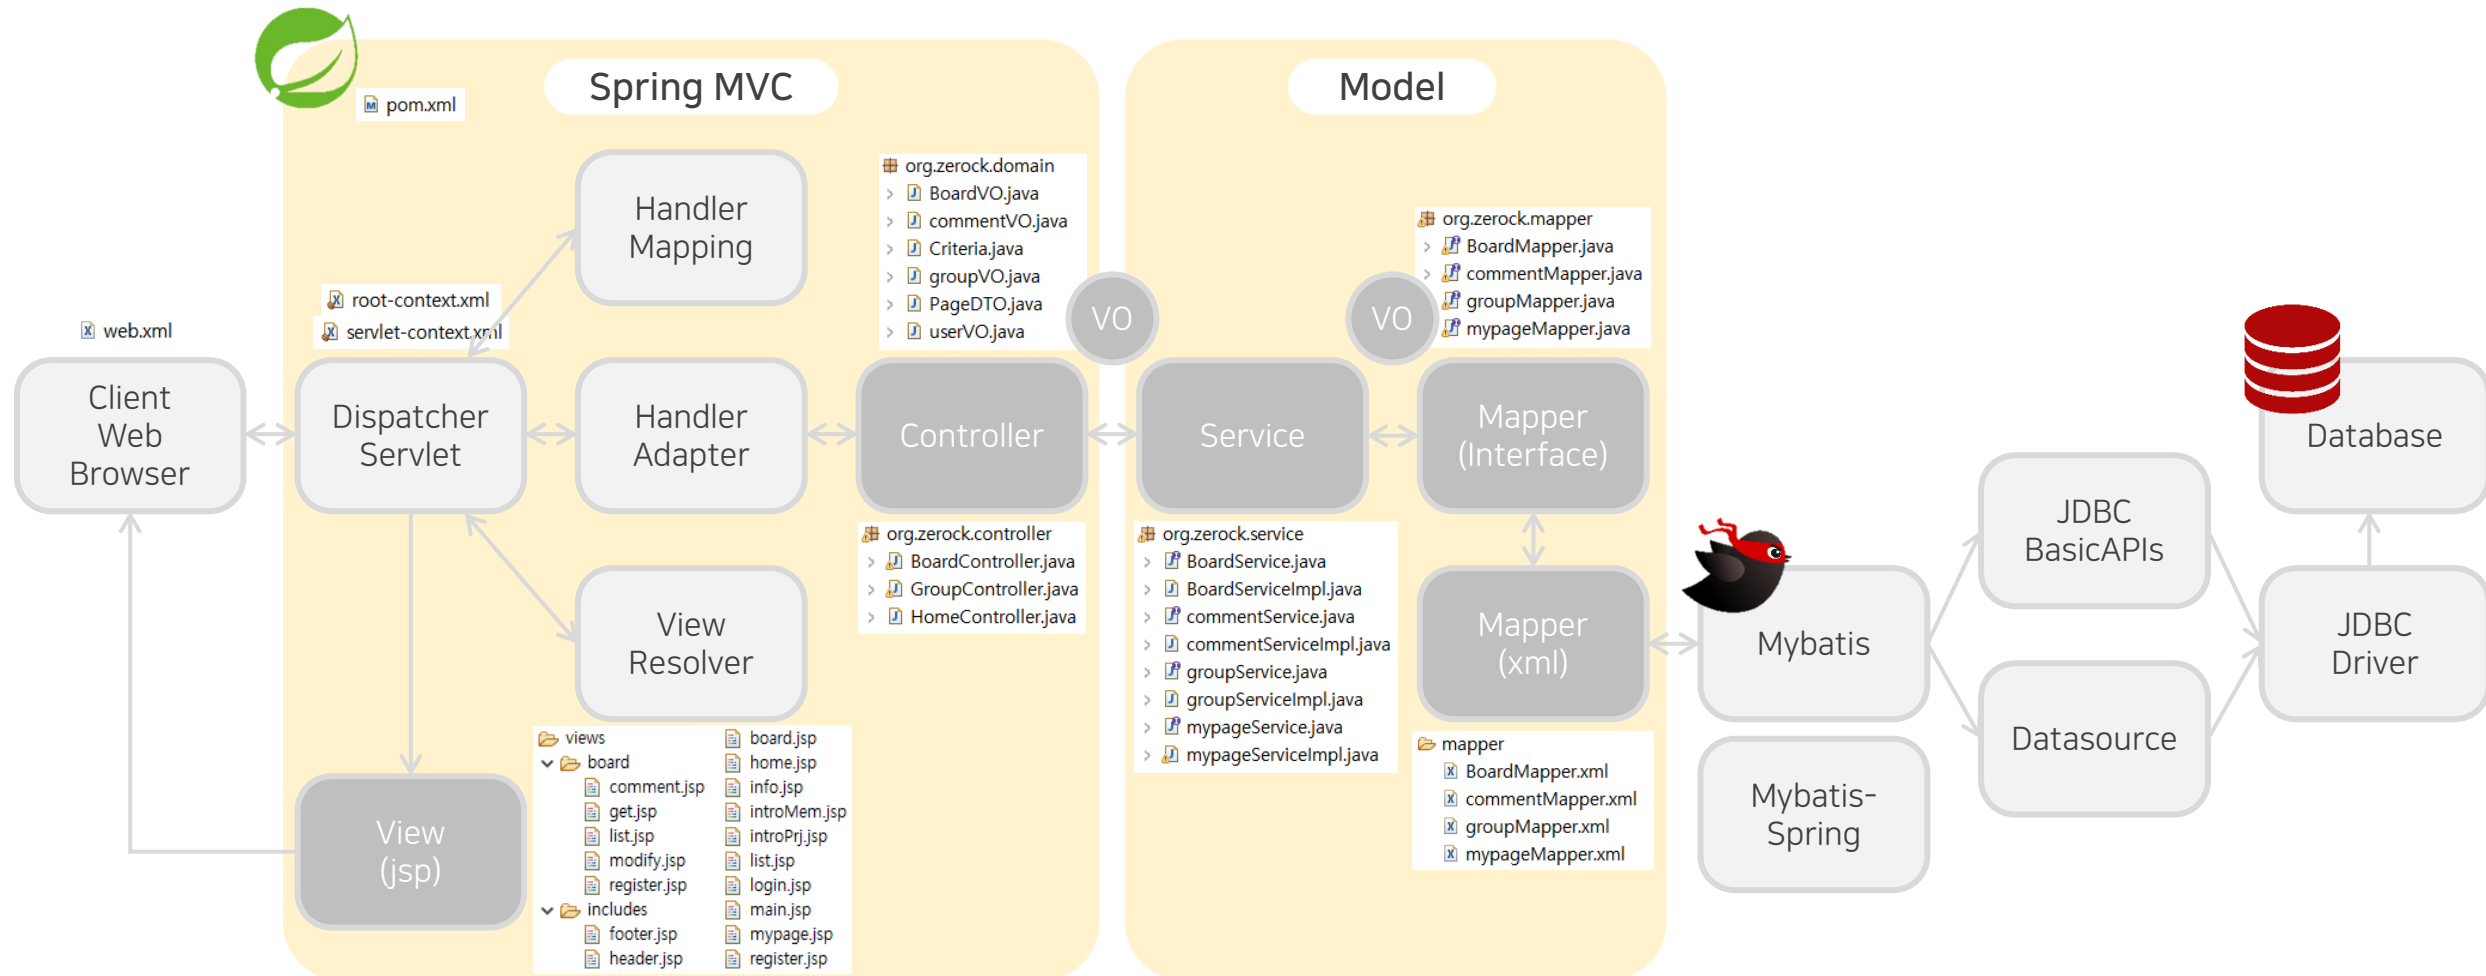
pom.xml

Spring MVC

Model

Handler Mapping

org.zerock.domain
BoardVO.java
commentVO.java
Criteria.java
groupVO.java
PageDTO.java
userVO.java

VO

VO

org.zerock.mapper
BoardMapper.java
commentMapper.java
groupMapper.java
mypageMapper.java

root-context.xml
servlet-context.xml

web.xml

Client Web Browser

Dispatcher Servlet

Handler Adapter

Controller

Service

Mapper (Interface)

Database

org.zerock.controller
BoardController.java
GroupController.java
HomeController.java

org.zerock.service
BoardService.java
BoardServiceImpl.java
commentService.java
commentServiceImpl.java
groupService.java
groupServiceImpl.java
mypageService.java
mypageServiceImpl.java

JDBC BasicAPIs

View Resolver

Mapper (xml)

Mybatis

JDBC Driver

Datasource

views
board
comment.jsp
get.jsp
list.jsp
modify.jsp
register.jsp
includes
footer.jsp
header.jsp

board.jsp
home.jsp
info.jsp
introMem.jsp
introPrj.jsp
list.jsp
login.jsp
main.jsp
mypage.jsp
register.jsp

View (jsp)

mapper
BoardMapper.xml
commentMapper.xml
groupMapper.xml
mypageMapper.xml

Mybatis-Spring